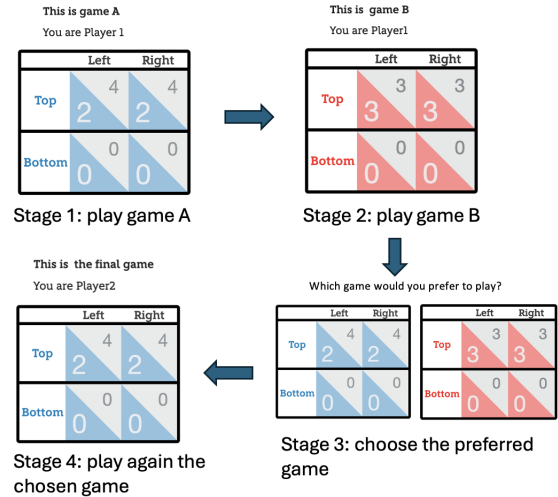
This is game A

You are Player 1

| | Left | Right |
|---|---|---|
| Top | 4 2 | 4 2 |
| Bottom | 0 0 | 0 0 |

Stage 1: play game A

This is game B

You are Player1

| | Left | Right |
|---|---|---|
| Top | 3 3 | 3 3 |
| Bottom | 0 0 | 0 0 |

Stage 2: play game B

Which game would you prefer to play?

| | Left | Right |
|---|---|---|
| Top | 4 2 | 4 2 |
| Bottom | 0 0 | 0 0 |

| | Left | Right |
|---|---|---|
| Top | 3 3 | 3 3 |
| Bottom | 0 0 | 0 0 |

Stage 3: choose the preferred game

This is the final game

You are Player2

| | Left | Right |
|---|---|---|
| Top | 4 2 | 4 2 |
| Bottom | 0 0 | 0 0 |

Stage 4: play again the chosen game